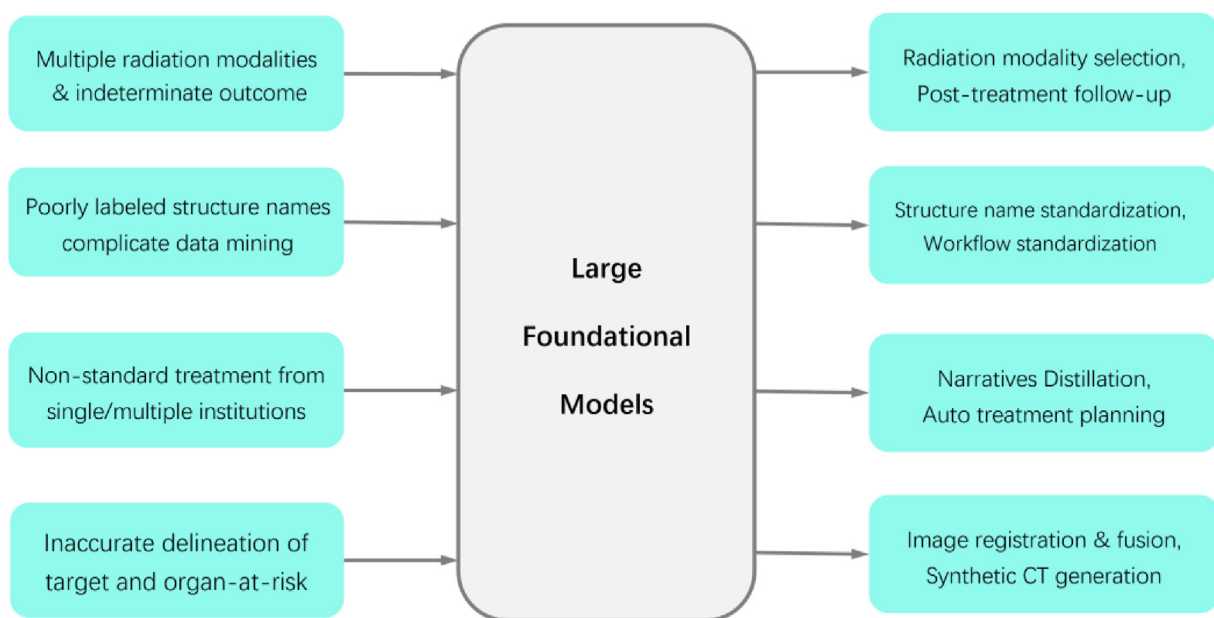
Multiple radiation modalities & indeterminate outcome

Poorly labeled structure names complicate data mining

Non-standard treatment from single/multiple institutions

Inaccurate delineation of target and organ-at-risk

Large Foundational Models

Radiation modality selection, Post-treatment follow-up

Structure name standardization, Workflow standardization

Narratives Distillation, Auto treatment planning

Image registration & fusion, Synthetic CT generation